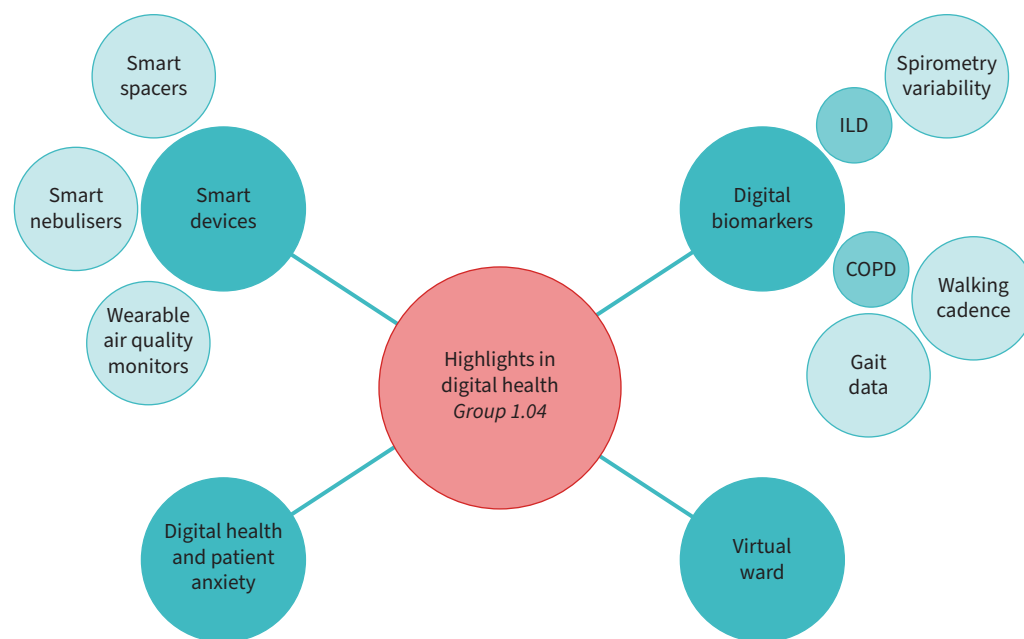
Smart spacers

Smart nebulisers

Smart devices

Wearable air quality monitors

Spirometry variability

ILD

Digital biomarkers

COPD

Walking cadence

Gait data

Highlights in digital health
*Group 1.04*

Digital health and patient anxiety

Virtual ward